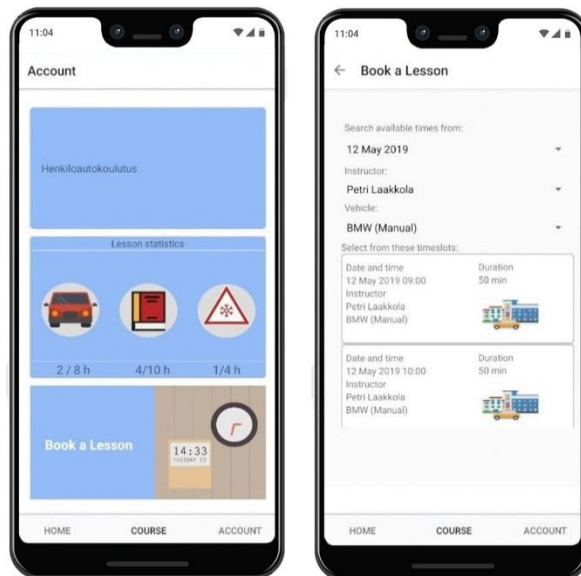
11:04

Account

Henkiloautokoulutus

Lesson statistics

2 / 8 h

4/10 h

1/4 h

Book a Lesson

14:33
TUESDAY 23

HOME

COURSE

ACCOUNT

11:04

← Book a Lesson

Search available times from:

12 May 2019

Instructor:

Petri Laakkola

Vehicle:

BMW (Manual)

Select from these timeslots:

Date and time
12 May 2019 09:00
Instructor
Petri Laakkola
BMW (Manual)

Duration
50 min

Date and time
12 May 2019 10:00
Instructor
Petri Laakkola
BMW (Manual)

Duration
50 min

HOME

COURSE

ACCOUNT